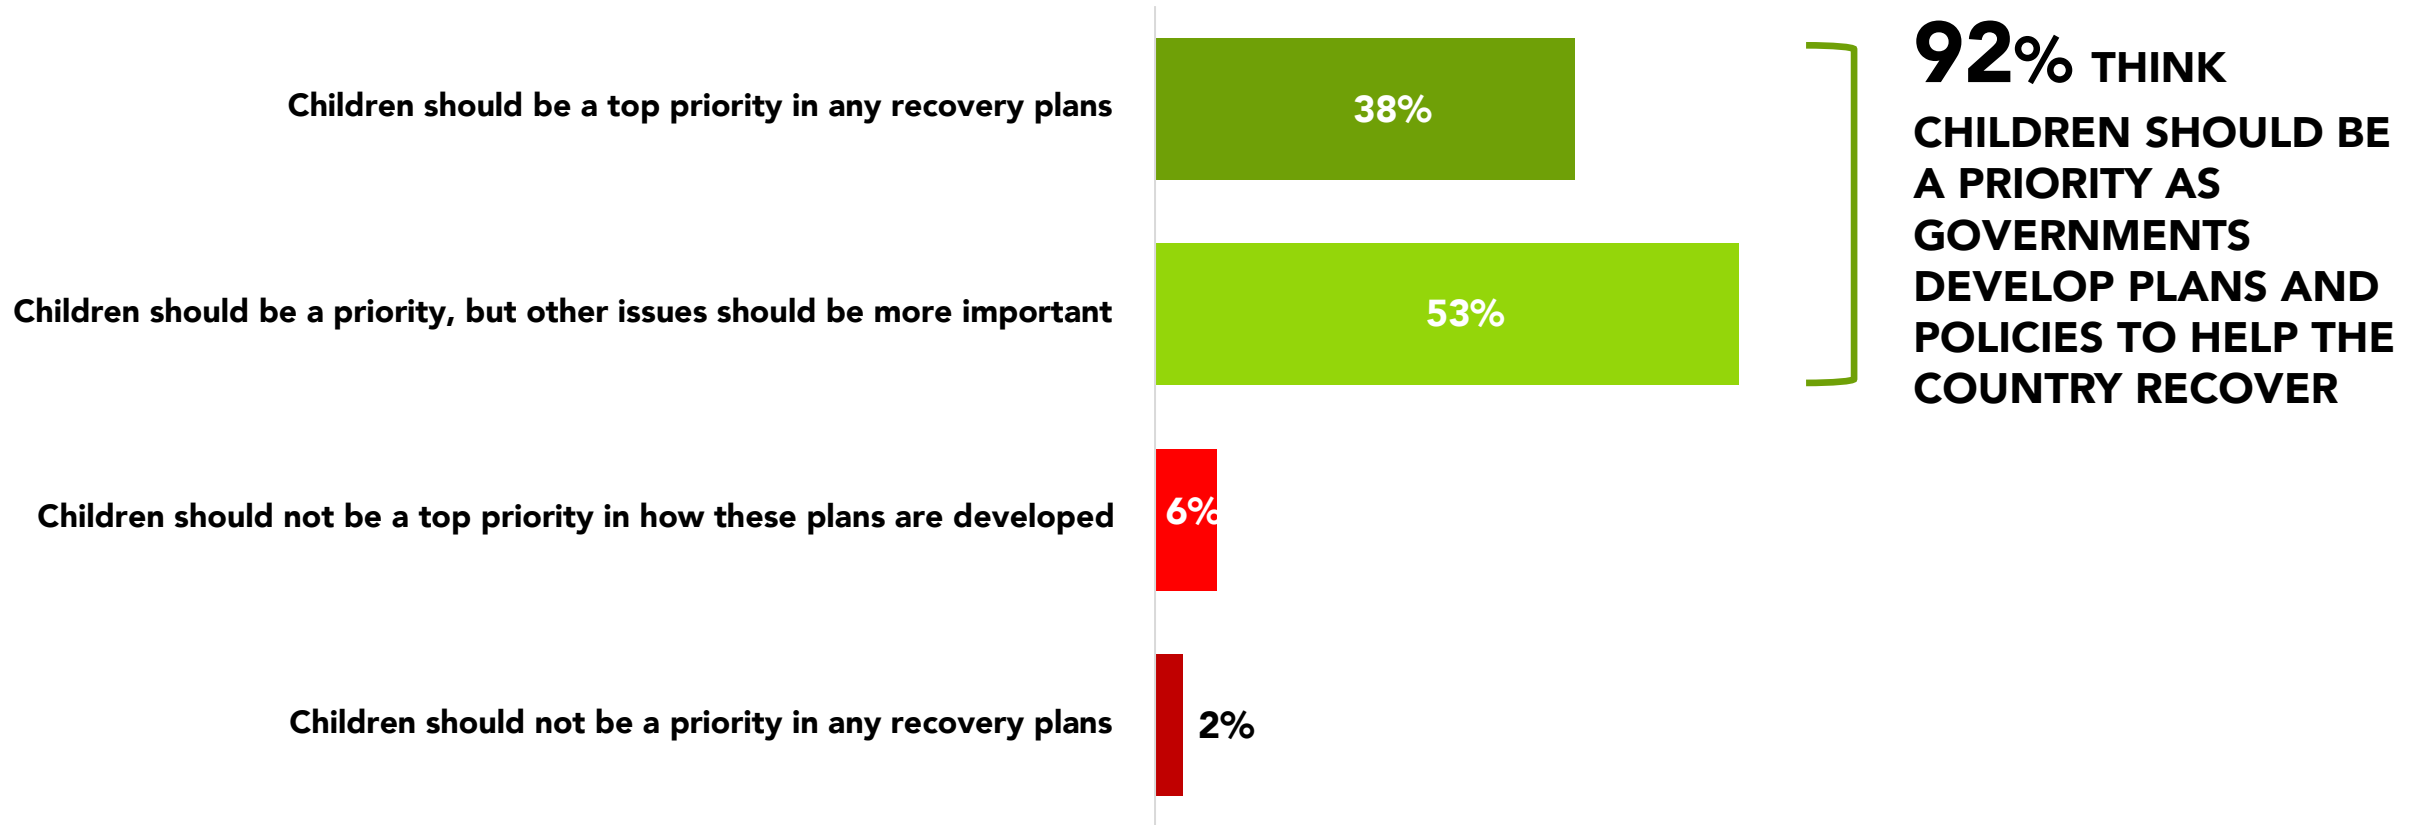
Children should be a top priority in any recovery plans

38%

Children should be a priority, but other issues should be more important

53%

Children should not be a top priority in how these plans are developed

6%

Children should not be a priority in any recovery plans

2%

92% THINK CHILDREN SHOULD BE A PRIORITY AS GOVERNMENTS DEVELOP PLANS AND POLICIES TO HELP THE COUNTRY RECOVER